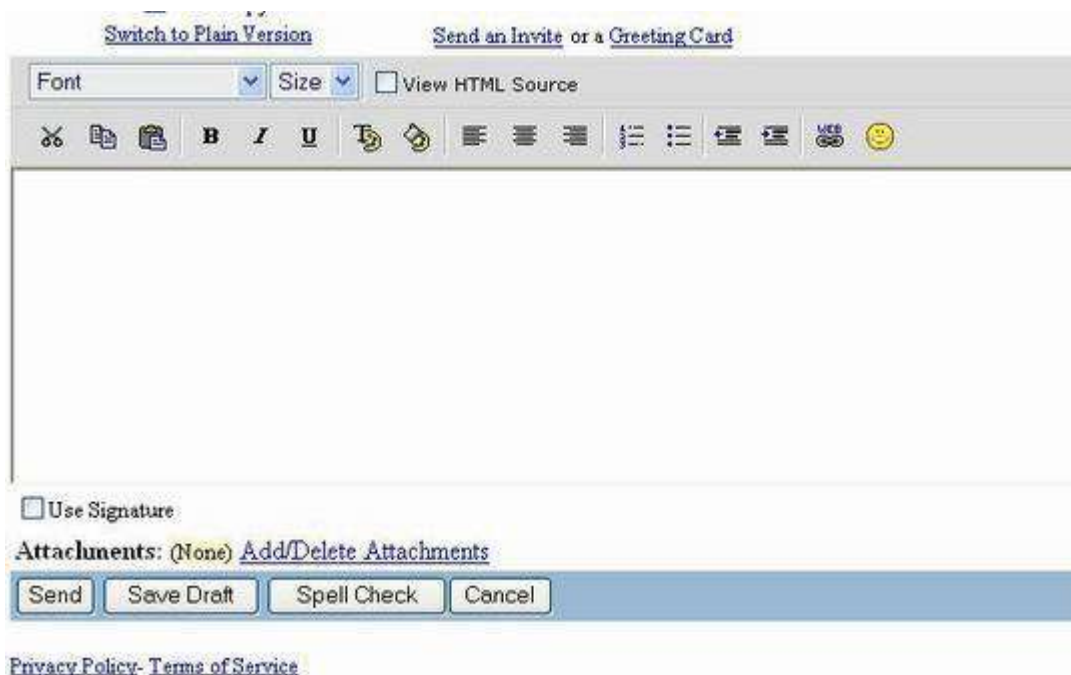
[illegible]

Switch to Plain Version

Send an Invite or a Greeting Card

Font

Size

View HTML Source

B I U

WEB

Use Signature

Attachments: (None) Add/Delete Attachments

Send Save Draft Spell Check Cancel

Privacy Policy- Terms of Service